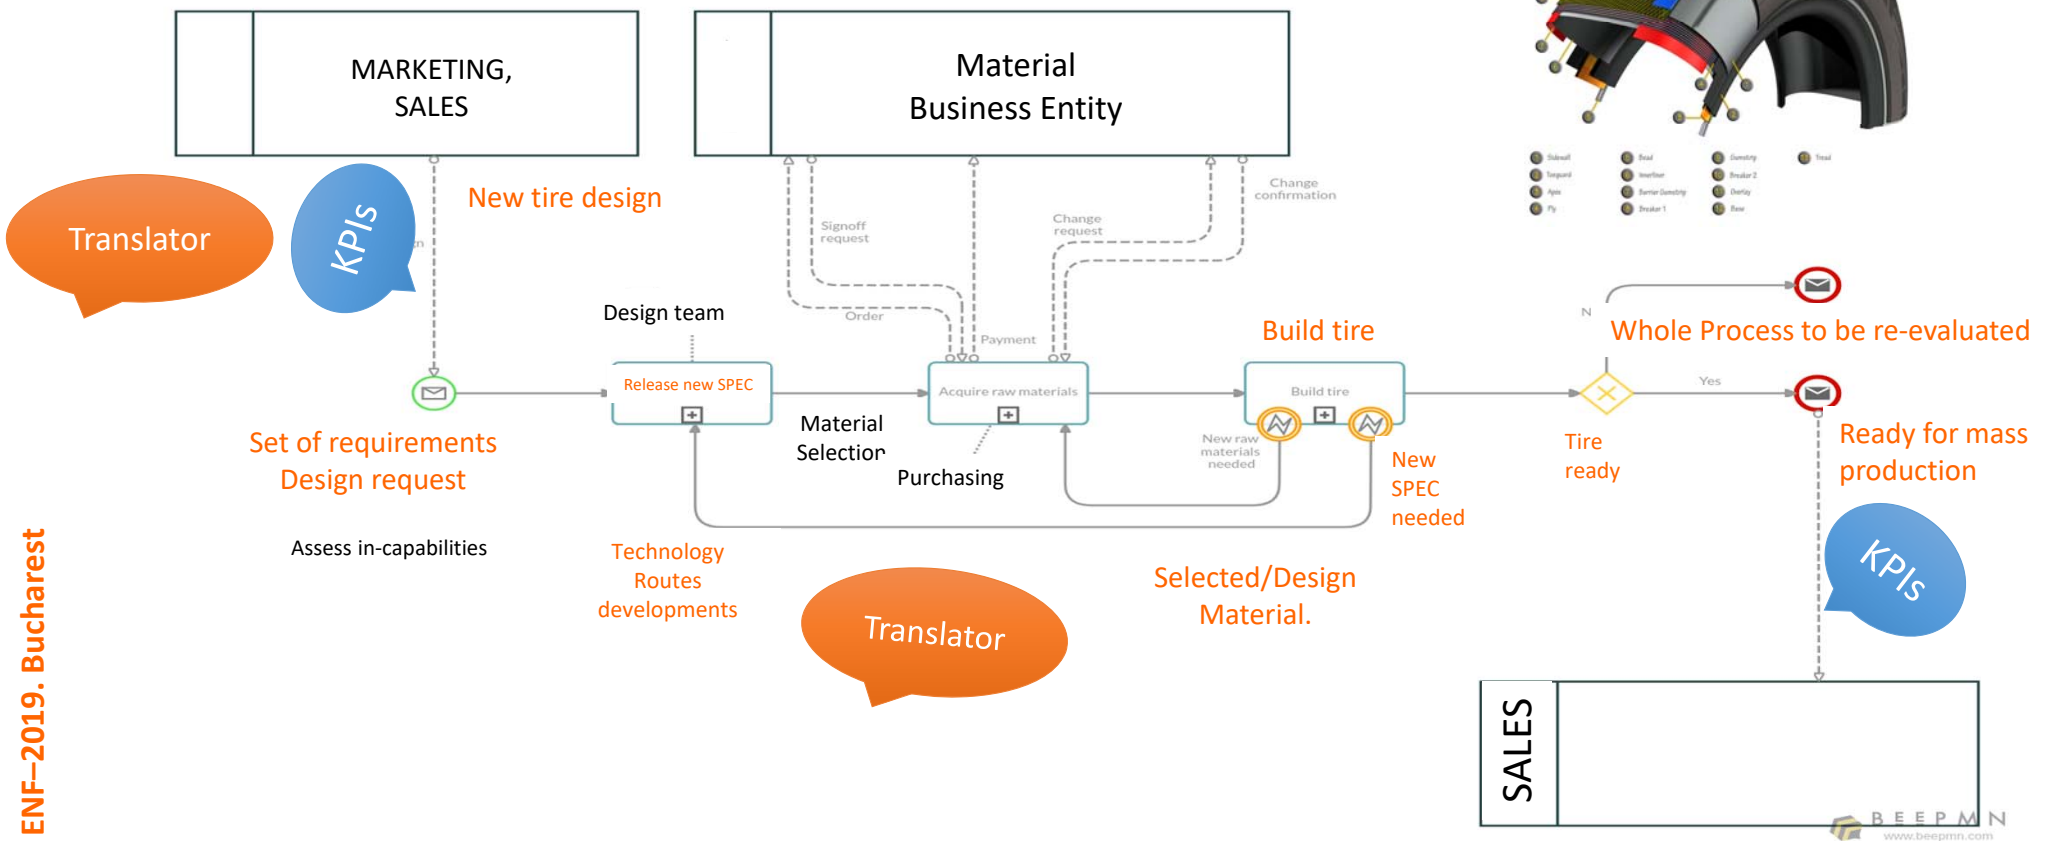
MARKETING, SALES

Material Business Entity

Translator

KPIs

New tire design

Signoff request

Change request

Change confirmation

Order

Payment

Design team

Build tire

N

Whole Process to be re-evaluated

Release new SPEC

Acquire raw materials

Build tire

Yes

Material Selection

Purchasing

New raw materials needed

Tire ready

Ready for mass production

Set of requirements Design request

New SPEC needed

Assess in-capabilities

Technology Routes developments

Selected/Design Material.

KPIs

Translator

ENF–2019. Bucharest

SALES

BEEPMN
www.beepmn.com